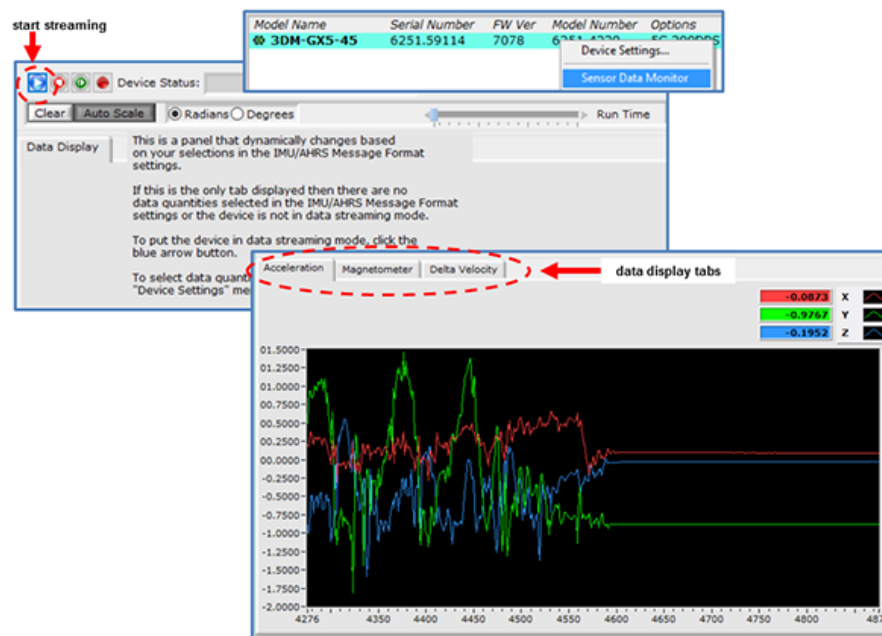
start streaming

Device Status:

Clear Auto Scale Radians Degrees Run Time

Data Display

This is a panel that dynamically changes based on your selections in the IMU/AHRS Message Format settings.

If this is the only tab displayed then there are no data quantities selected in the IMU/AHRS Message Format settings or the device is not in data streaming mode.

To put the device in data streaming mode, click the blue arrow button.

To select data quant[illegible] "Device Settings" me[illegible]

| Model Name | Serial Number | FW Ver | Model Number | Options |
|---|---|---|---|---|
| 3DM-GX5-45 | 6251.59114 | 7078 | 6251.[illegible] | 5G-300DPS |

Device Settings...

Sensor Data Monitor

Acceleration Magnetometer Delta Velocity

data display tabs

-0.0873 X
-0.9767 Y
-0.1952 Z

01.5000
01.2500
01.0000
00.7500
00.5000
00.2500
00.0000
-0.2500
-0.5000
-0.7500
-1.0000
-1.2500
-1.5000
-1.7500
-2.0000

4276 4350 4400 4450 4500 4550 4600 4650 4700 4750 4800 487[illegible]